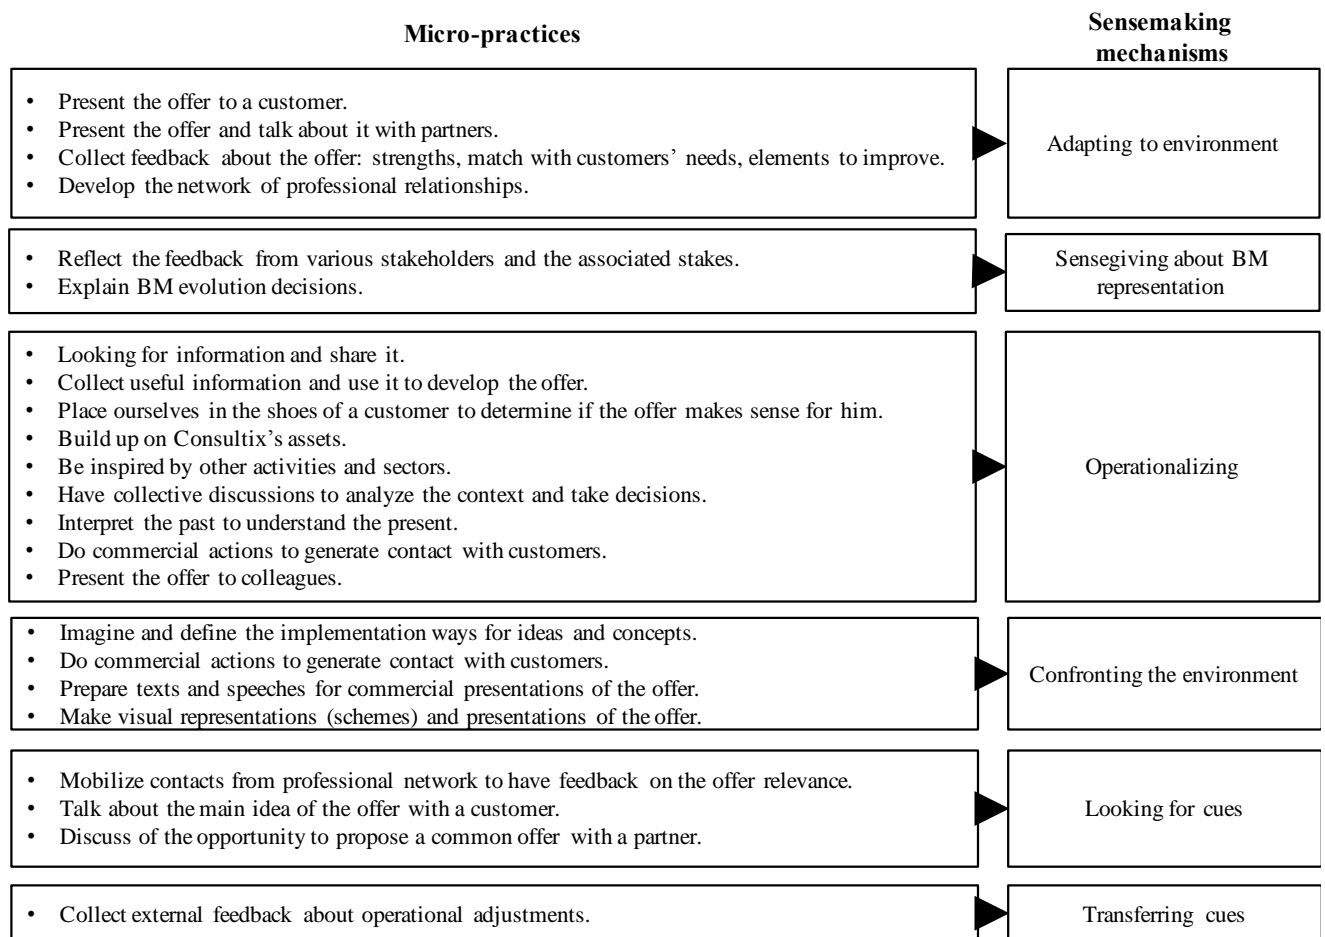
Micro-practices

Sensemaking mechanisms

- Present the offer to a customer.
- Present the offer and talk about it with partners.
- Collect feedback about the offer: strengths, match with customers' needs, elements to improve.
- Develop the network of professional relationships.

Adapting to environment

- Reflect the feedback from various stakeholders and the associated stakes.
- Explain BM evolution decisions.

Sensegiving about BM representation

- Looking for information and share it.
- Collect useful information and use it to develop the offer.
- Place ourselves in the shoes of a customer to determine if the offer makes sense for him.
- Build up on Consultix's assets.
- Be inspired by other activities and sectors.
- Have collective discussions to analyze the context and take decisions.
- Interpret the past to understand the present.
- Do commercial actions to generate contact with customers.
- Present the offer to colleagues.

Operationalizing

- Imagine and define the implementation ways for ideas and concepts.
- Do commercial actions to generate contact with customers.
- Prepare texts and speeches for commercial presentations of the offer.
- Make visual representations (schemes) and presentations of the offer.

Confronting the environment

- Mobilize contacts from professional network to have feedback on the offer relevance.
- Talk about the main idea of the offer with a customer.
- Discuss of the opportunity to propose a common offer with a partner.

Looking for cues

- Collect external feedback about operational adjustments.

Transferring cues